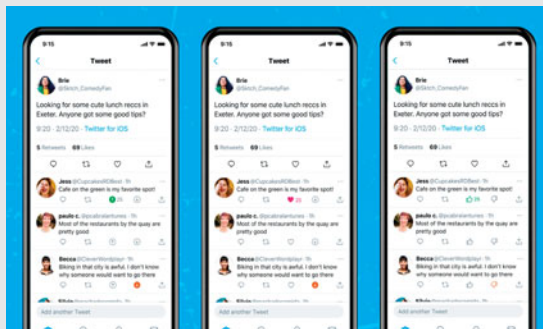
9:15

Tweet

Brie
@Sktch_ComedyFan

Looking for some cute lunch reccs in Exeter. Anyone got some good tips?

9:20 · 2/12/20 · Twitter for iOS

5 Retweets 69 Likes

Jess @CupcakesRDBest · 1h
Cafe on the green is my favorite spot!

paulo c. @pcabralentures · 1h
Most of the restaurants by the quay are pretty good

Becca @CleverWordplayr · 1h
Biking in that city is awful. I don't know why someone would want to go there

Add another Tweet

9:15

Tweet

Brie
@Sktch_ComedyFan

Looking for some cute lunch reccs in Exeter. Anyone got some good tips?

9:20 · 2/12/20 · Twitter for iOS

5 Retweets 69 Likes

Jess @CupcakesRDBest · 1h
Cafe on the green is my favorite spot!

20

paulo c. @pcabralentures · 1h
Most of the restaurants by the quay are pretty good

Becca @CleverWordplayr · 1h
Biking in that city is awful. I don't know why someone would want to go there

Add another Tweet

9:15

Tweet

Brie
@Sktch_ComedyFan

Looking for some cute lunch reccs in Exeter. Anyone got some good tips?

9:20 · 2/12/20 · Twitter for iOS

5 Retweets 69 Likes

Jess @CupcakesRDBest · 1h
Cafe on the green is my favorite spot!

18

paulo c. @pcabralentures · 1h
Most of the restaurants by the quay are pretty good

Becca @CleverWordplayr · 1h
Biking in that city is awful. I don't know why someone would want to go there

Add another Tweet